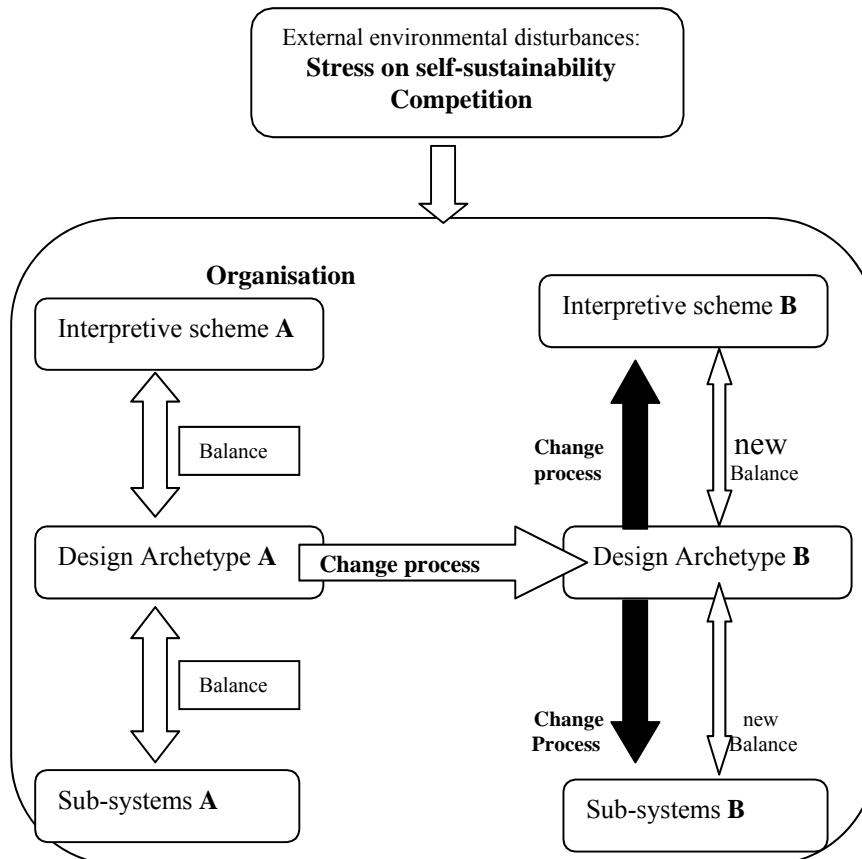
External environmental disturbances:
**Stress on self-sustainability**
**Competition**

**Organisation**

Interpretive scheme **A**

Balance

Design Archetype **A**

Change process

Balance

Sub-systems **A**

Interpretive scheme **B**

Change process

new Balance

Design Archetype **B**

Change Process

new Balance

Sub-systems **B**